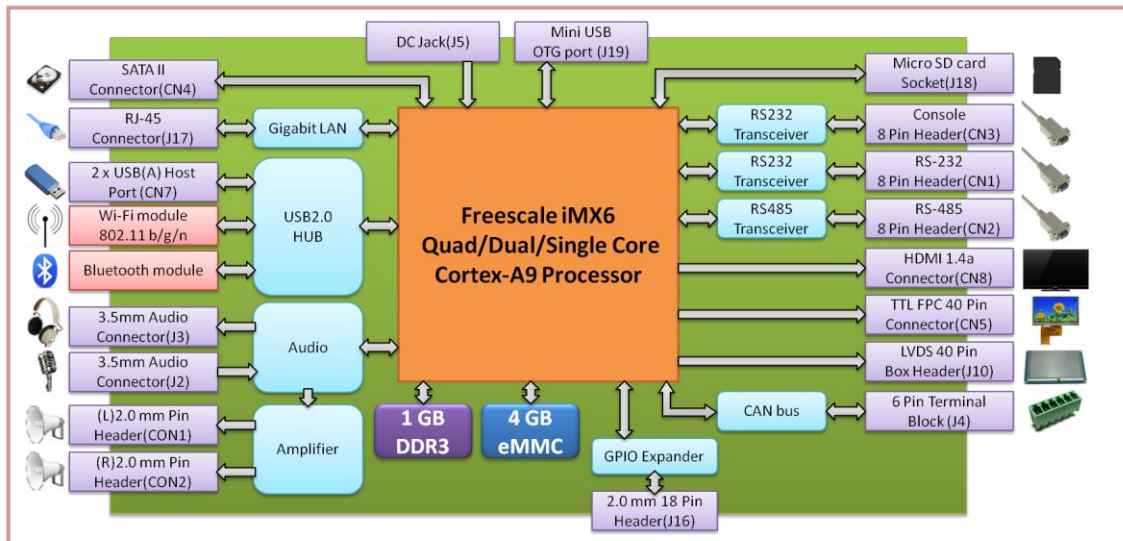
DC Jack(J5)

Mini USB OTG port (J19)

SATA II Connector(CN4)

Micro SD card Socket(J18)

RJ-45 Connector(J17)

Gigabit LAN

RS232 Transceiver

Console 8 Pin Header(CN3)

2 x USB(A) Host Port (CN7)

RS232 Transceiver

RS-232 8 Pin Header(CN1)

Wi-Fi module 802.11 b/g/n

USB2.0 HUB

Freescale iMX6 Quad/Dual/Single Core Cortex-A9 Processor

RS485 Transceiver

RS-485 8 Pin Header(CN2)

Bluetooth module

HDMI 1.4a Connector(CN8)

3.5mm Audio Connector(J3)

Audio

TTL FPC 40 Pin Connector(CN5)

3.5mm Audio Connector(J2)

LVDS 40 Pin Box Header(J10)

(L)2.0 mm Pin Header(CON1)

Amplifier

1 GB DDR3

4 GB eMMC

CAN bus

6 Pin Terminal Block (J4)

(R)2.0 mm Pin Header(CON2)

GPIO Expander

2.0 mm 18 Pin Header(J16)